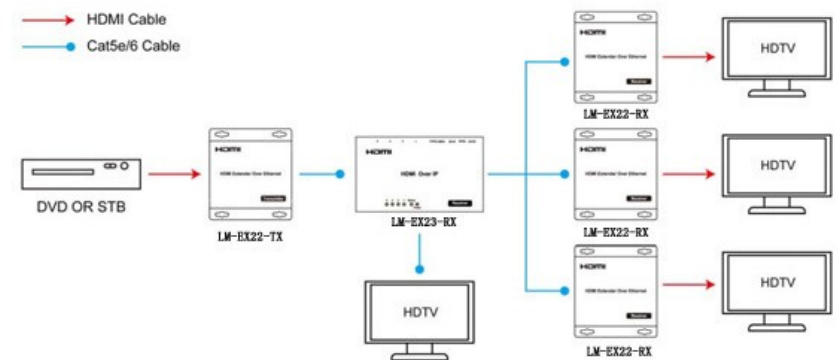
HDMI Cable
Cat5e/6 Cable

DVD OR STB

HDMI
HDMI Extender Over Ethernet
Transmitter
LM-EX22-TX

HDMI
HDMI Over IP
Receiver
LM-EX23-RX

HDTV

HDMI
HDMI Extender Over Ethernet
Receiver
LM-EX22-RX

HDMI
HDMI Extender Over Ethernet
Receiver
LM-EX22-RX

HDMI
HDMI Extender Over Ethernet
Receiver
LM-EX22-RX

HDTV
HDTV
HDTV